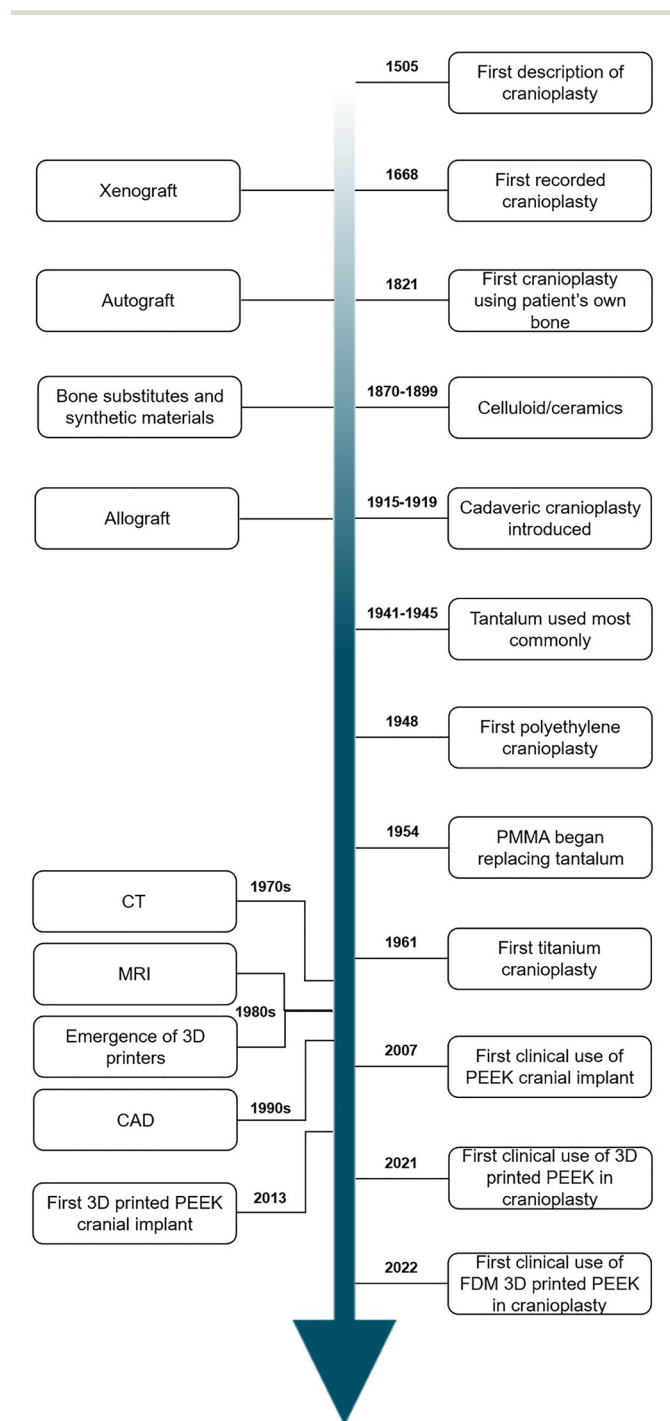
1505
First description of cranioplasty

Xenograft
1668
First recorded cranioplasty

Autograft
1821
First cranioplasty using patient's own bone

Bone substitutes and synthetic materials
1870-1899
Celluloid/ceramics

Allograft
1915-1919
Cadaveric cranioplasty introduced

1941-1945
Tantalum used most commonly

1948
First polyethylene cranioplasty

1954
PMMA began replacing tantalum

CT
1970s

1961
First titanium cranioplasty

MRI
1980s
Emergence of 3D printers

2007
First clinical use of PEEK cranial implant

CAD
1990s

2021
First clinical use of 3D printed PEEK in cranioplasty

First 3D printed PEEK cranial implant
2013

2022
First clinical use of FDM 3D printed PEEK in cranioplasty